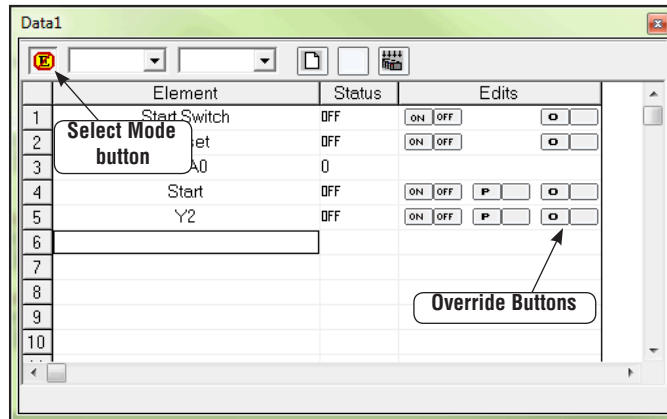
Data1

E

| | Element | Status | Edits |
|---|---|---|---|
| 1 | Start Switch | OFF | ON OFF O |
| 2 | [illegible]set | OFF | ON OFF O |
| 3 | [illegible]A0 | 0 | |
| 4 | Start | OFF | ON OFF P O |
| 5 | Y2 | OFF | ON OFF P O |
| 6 | | | |
| 7 | | | |
| 8 | | | |
| 9 | | | |
| 10 | | | |

Select Mode button

Override Buttons